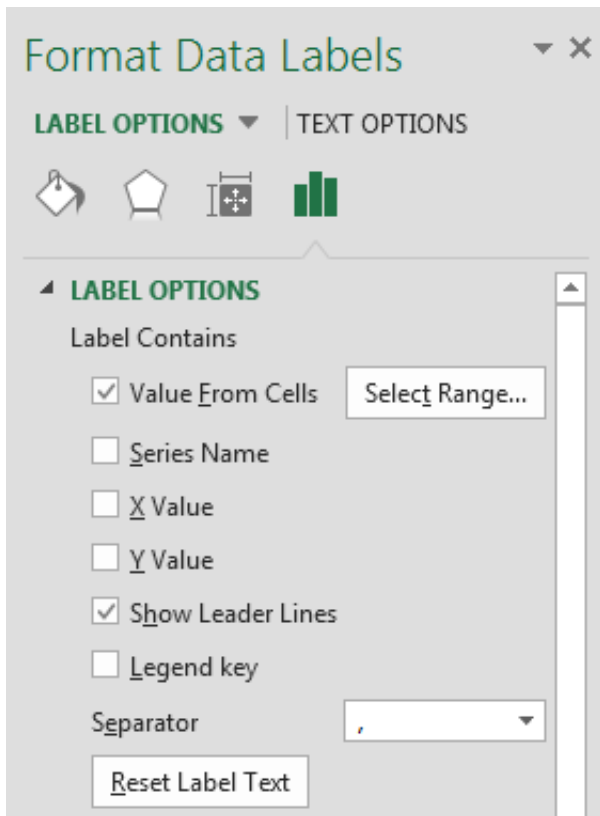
Format Data Labels

LABEL OPTIONS ▼ | TEXT OPTIONS

LABEL OPTIONS

Label Contains

Value From Cells

Select Range...

Series Name

X Value

Y Value

Show Leader Lines

Legend key

Separator ,

Reset Label Text